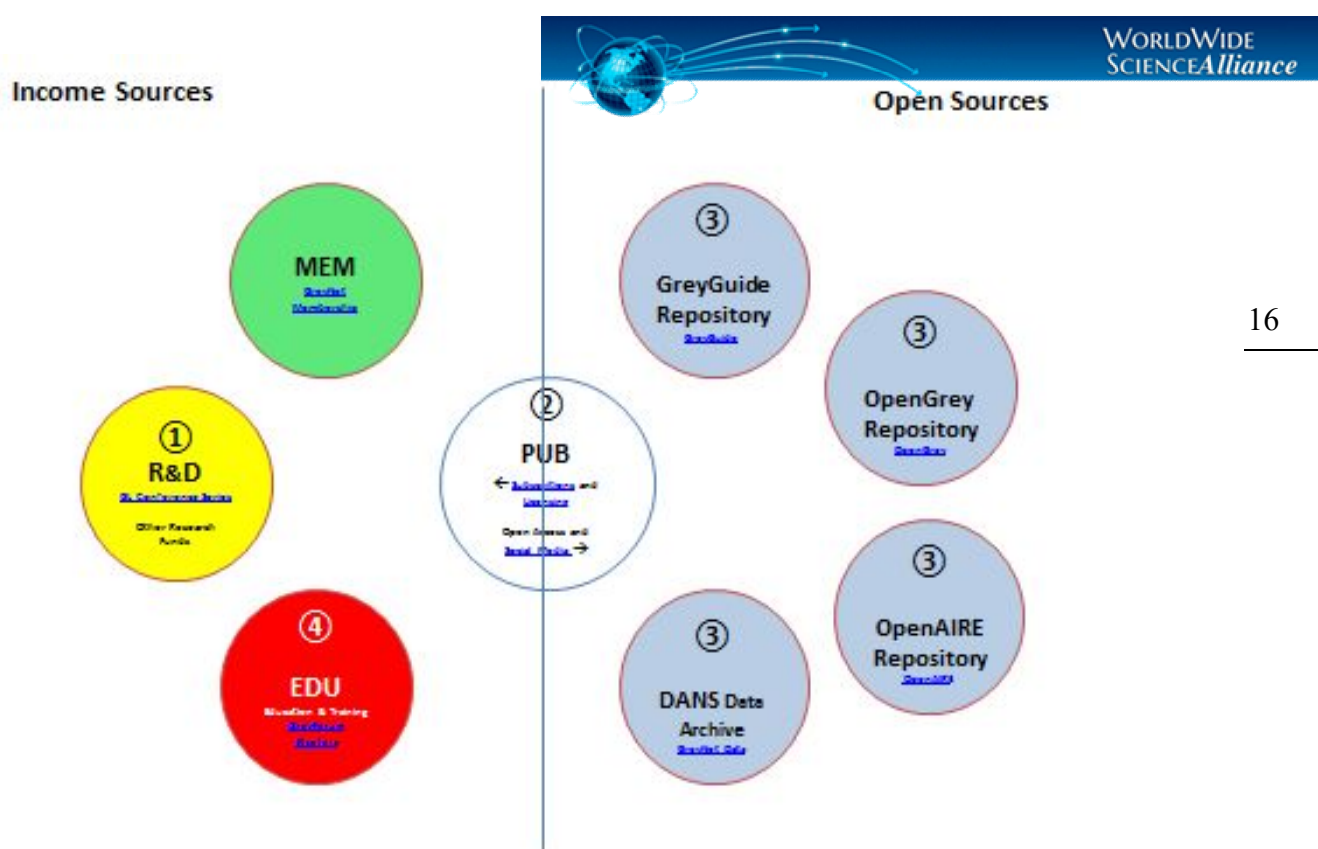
WORLDWIDE SCIENCEAlliance

Income Sources

Open Sources

MEM
GreyNet Membership

① R&D
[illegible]
Other Research Funds

④ EDU
Education & Training
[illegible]

② PUB
← Subscriptions and Licensing
Open Access and Social Media →

③ GreyGuide Repository
GreyGuide

③ OpenGrey Repository
OpenGrey

③ OpenAIRE Repository
OpenAIRE

③ DANS Data Archive
GreyNet Data

16